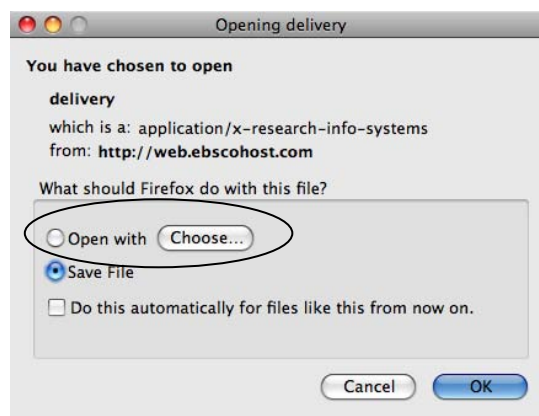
Opening delivery

You have chosen to open

delivery

which is a: application/x-research-info-systems
from: http://web.ebscohost.com

What should Firefox do with this file?

Open with Choose...

Save File

Do this automatically for files like this from now on.

Cancel OK